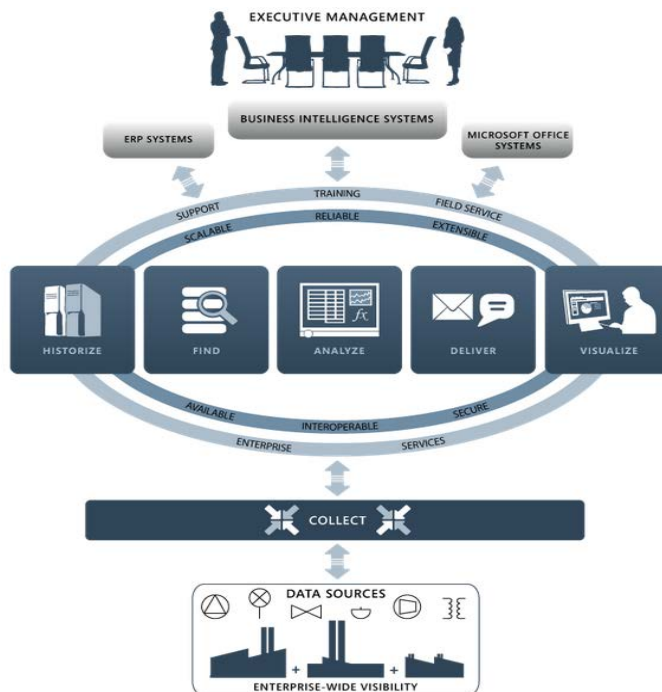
EXECUTIVE MANAGEMENT

BUSINESS INTELLIGENCE SYSTEMS

ERP SYSTEMS

MICROSOFT OFFICE SYSTEMS

SUPPORT

TRAINING

FIELD SERVICE

SCALABLE

RELIABLE

EXTENSIBLE

HISTORIZE

FIND

ANALYZE

$fx$

DELIVER

VISUALIZE

AVAILABLE

INTEROPERABLE

SECURE

ENTERPRISE

SERVICES

COLLECT

DATA SOURCES

+

+

ENTERPRISE-WIDE VISIBILITY